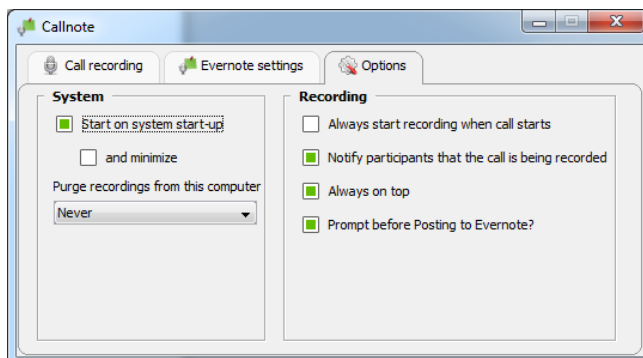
Callnote

Call recording

Evernote settings

Options

System

Start on system start-up

and minimize

Purge recordings from this computer

Never

Recording

Always start recording when call starts

Notify participants that the call is being recorded

Always on top

Prompt before Posting to Evernote?